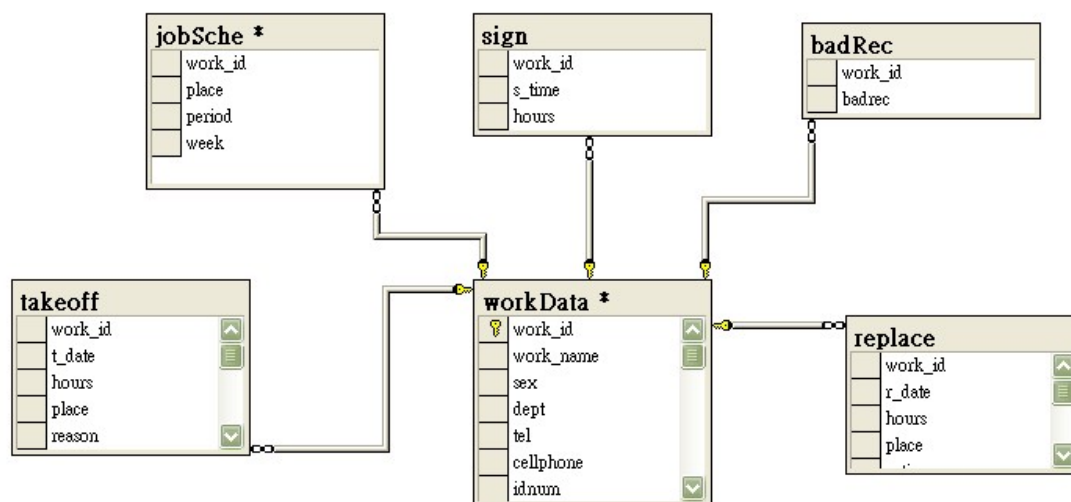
jobSche *
work_id
place
period
week

sign
work_id
s_time
hours

badRec
work_id
badrec

takeoff
work_id
t_date
hours
place
reason

workData *
work_id
work_name
sex
dept
tel
cellphone
idnum

replace
work_id
r_date
hours
place
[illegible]